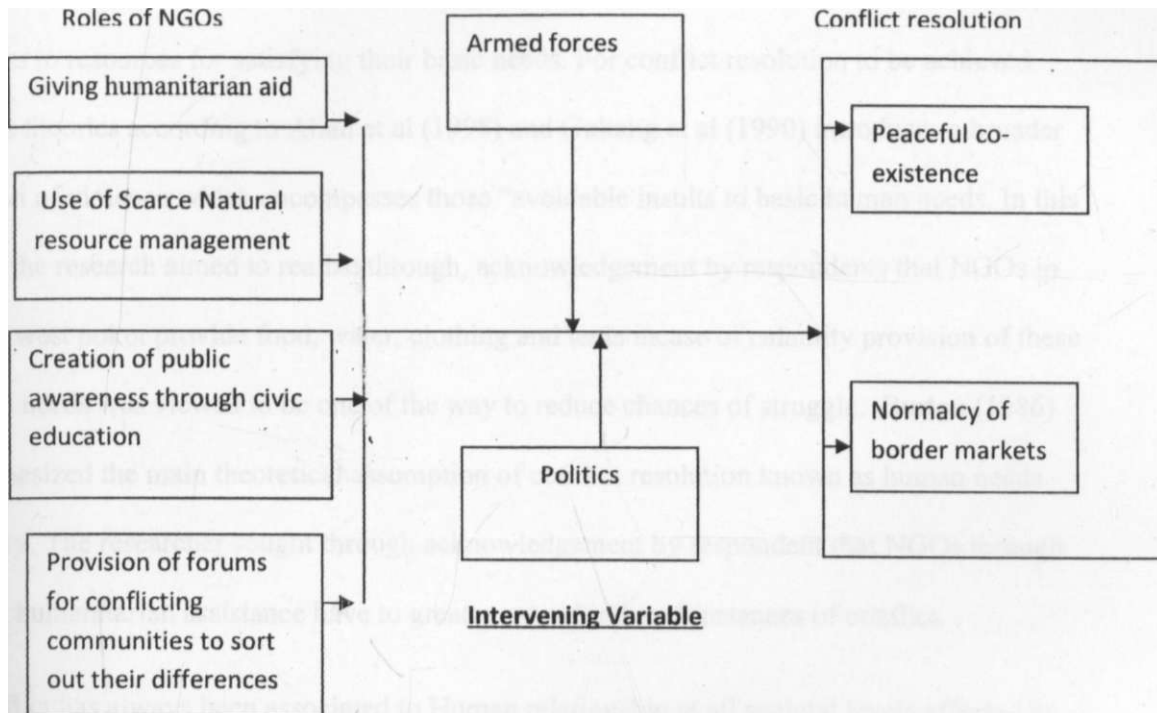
Roles of NGOs

Giving humanitarian aid

Use of Scarce Natural resource management

Creation of public awareness through civic education

Provision of forums for conflicting communities to sort out their differences

Armed forces

Politics

Intervening Variable

Conflict resolution

Peaceful co-existence

Normalcy of border markets